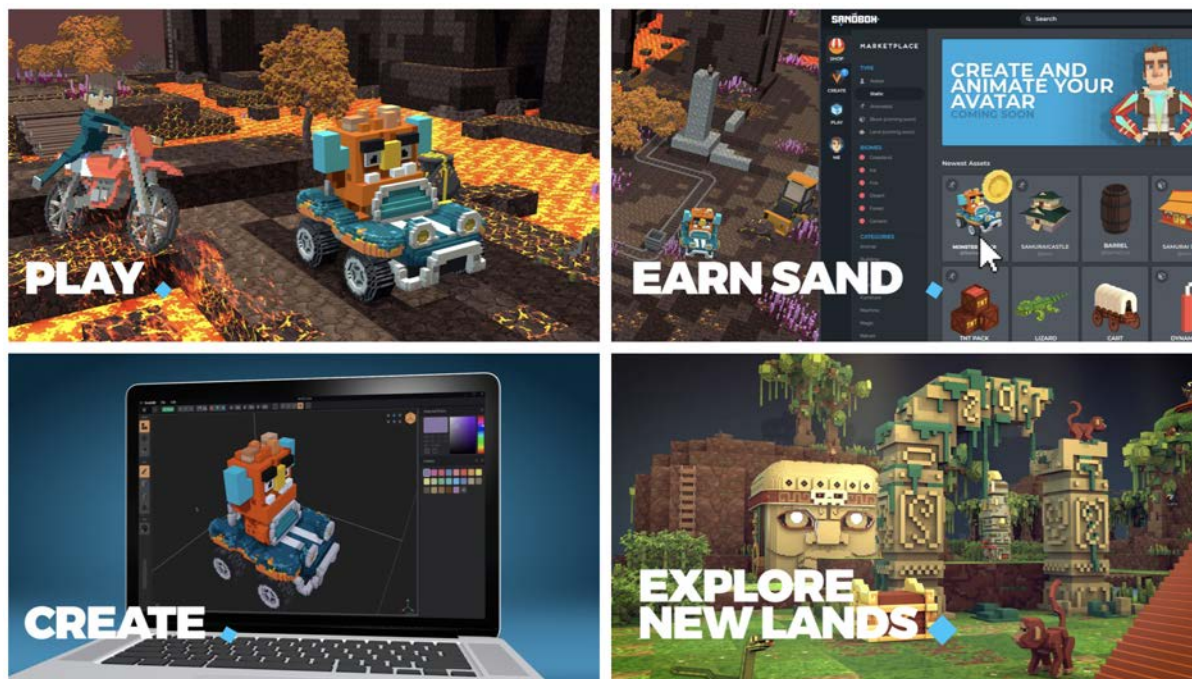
PLAY

SANDBOX
Search
SHOP
CREATE
PLAY
ME
MARKETPLACE
TYPE
Static
CREATE AND ANIMATE YOUR AVATAR
COMING SOON
Newest Assets
MONSTER
SAMURAICASTLE
BARREL
SAMURAI
TNT PACK
LIZARD
CART
DYNA
CATEGORIES

EARN SAND

CREATE

EXPLORE NEW LANDS